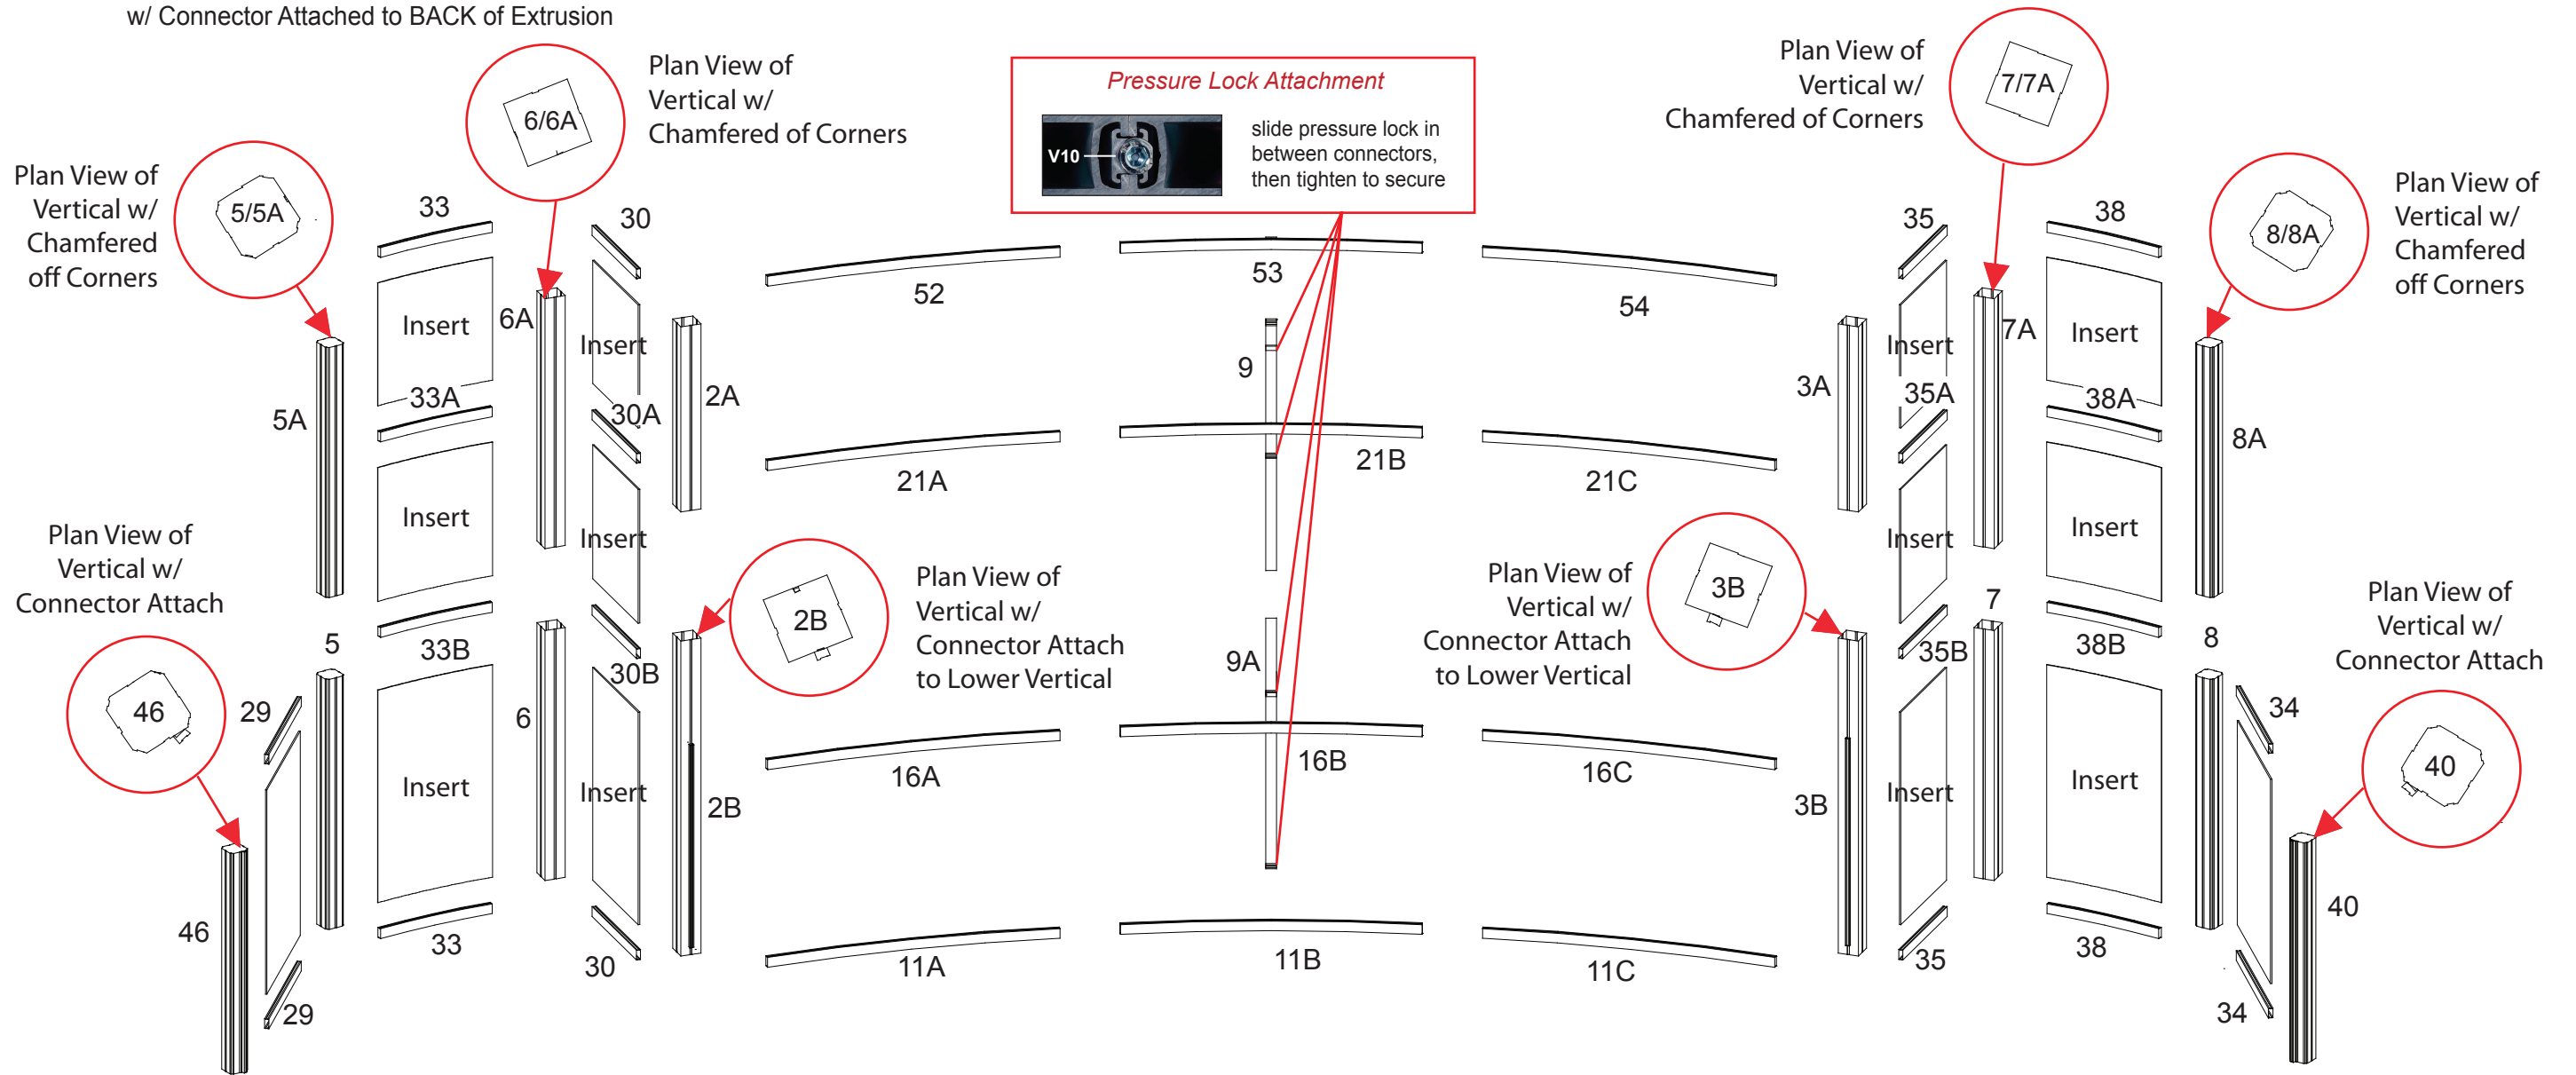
w/ Connector Attached to BACK of Extrusion

Plan View of Vertical w/ Chamfered of Corners

6/6A

Pressure Lock Attachment

V10

slide pressure lock in between connectors, then tighten to secure

Plan View of Vertical w/ Chamfered of Corners

7/7A

Plan View of Vertical w/ Chamfered off Corners

5/5A

Plan View of Vertical w/ Chamfered off Corners

8/8A

33
30
52
53
54
35
38
Insert
6A
Insert
9
7A
Insert
5A
33A
30A
2A
3A
Insert
35A
38A
8A
21A
21B
21C
Insert
Insert
Insert
Insert

Plan View of Vertical w/ Connector Attach

Plan View of Vertical w/ Connector Attach to Lower Vertical

2B

Plan View of Vertical w/ Connector Attach to Lower Vertical

3B

Plan View of Vertical w/ Connector Attach

5
33B
30B
9A
35B
7
38B
8

46
29
6
Insert
Insert
16A
16B
16C
Insert
Insert
34
40
2B
3B
46
33
30
11A
11B
11C
35
38
40
29
34